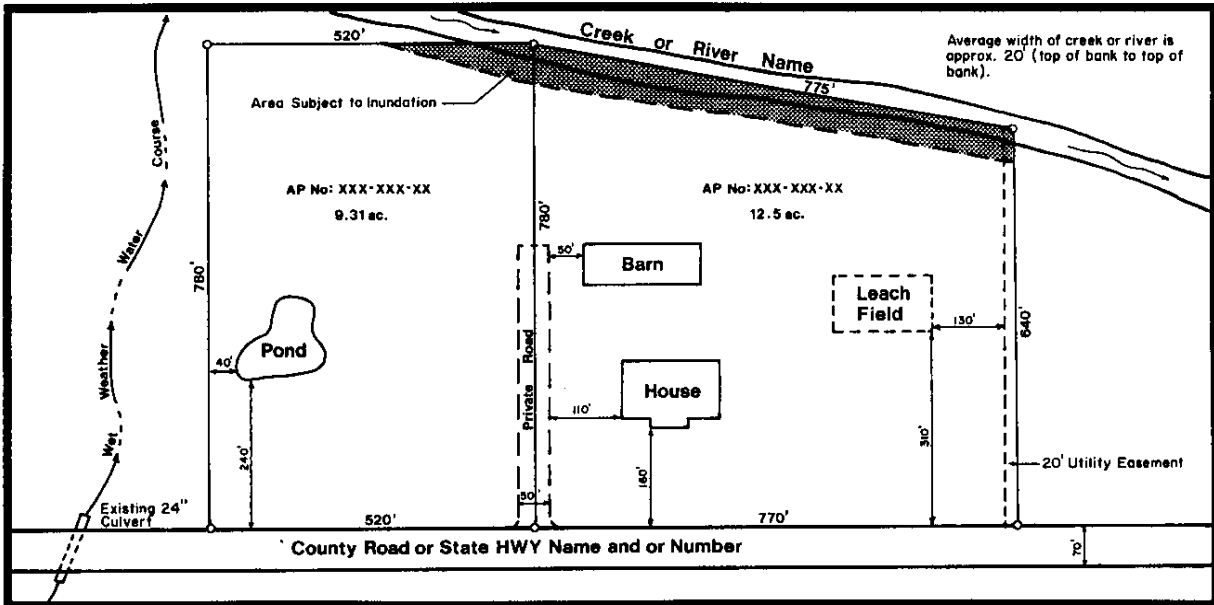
520'

Creek or River Name

Average width of creek or river is approx. 20' (top of bank to top of bank).

Area Subject to Inundation

775'

Wet Weather Water Course

AP No: XXX-XXX-XX

9.31 ac.

780'

AP No: XXX-XXX-XX

12.5 ac.

780'

50'

Barn

Leach Field

130'

640'

40'

Pond

Private Road

House

110'

240'

160'

310'

20' Utility Easement

Existing 24" Culvert

50'

520'

770'

' County Road or State HWY Name and or Number

70'